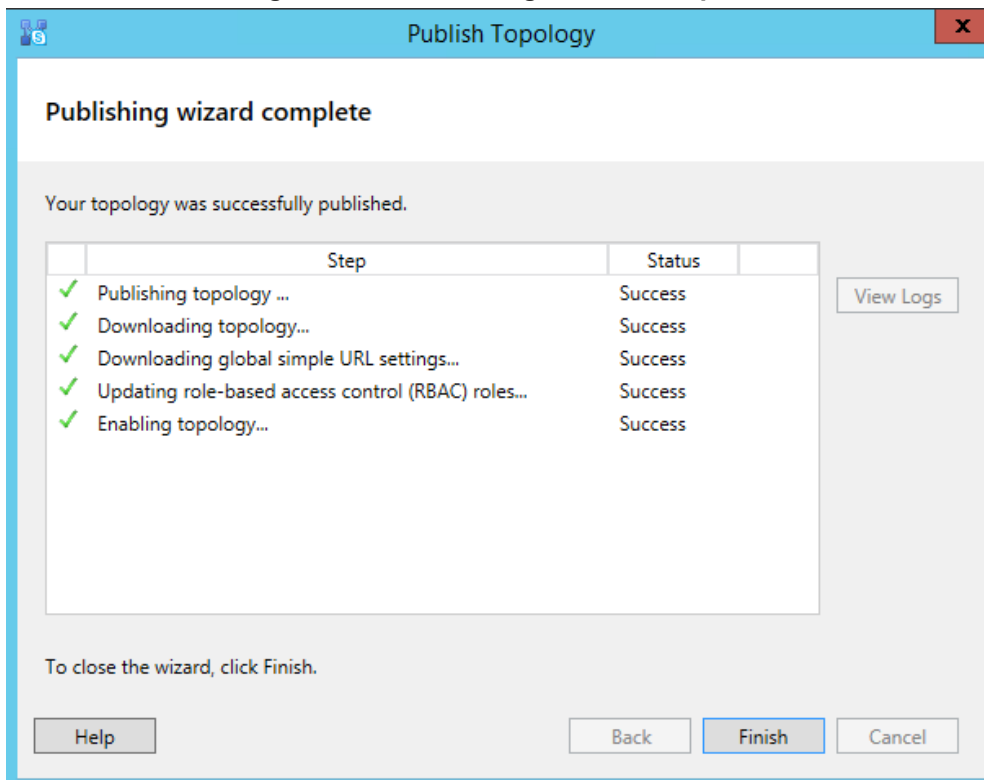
Publish Topology

x

Publishing wizard complete

Your topology was successfully published.

| | Step | Status | |
|---|---|---|---|
| ✓ | Publishing topology ... | Success | |
| ✓ | Downloading topology... | Success | |
| ✓ | Downloading global simple URL settings... | Success | |
| ✓ | Updating role-based access control (RBAC) roles... | Success | |
| ✓ | Enabling topology... | Success | |

View Logs

To close the wizard, click Finish.

Help

Back

Finish

Cancel